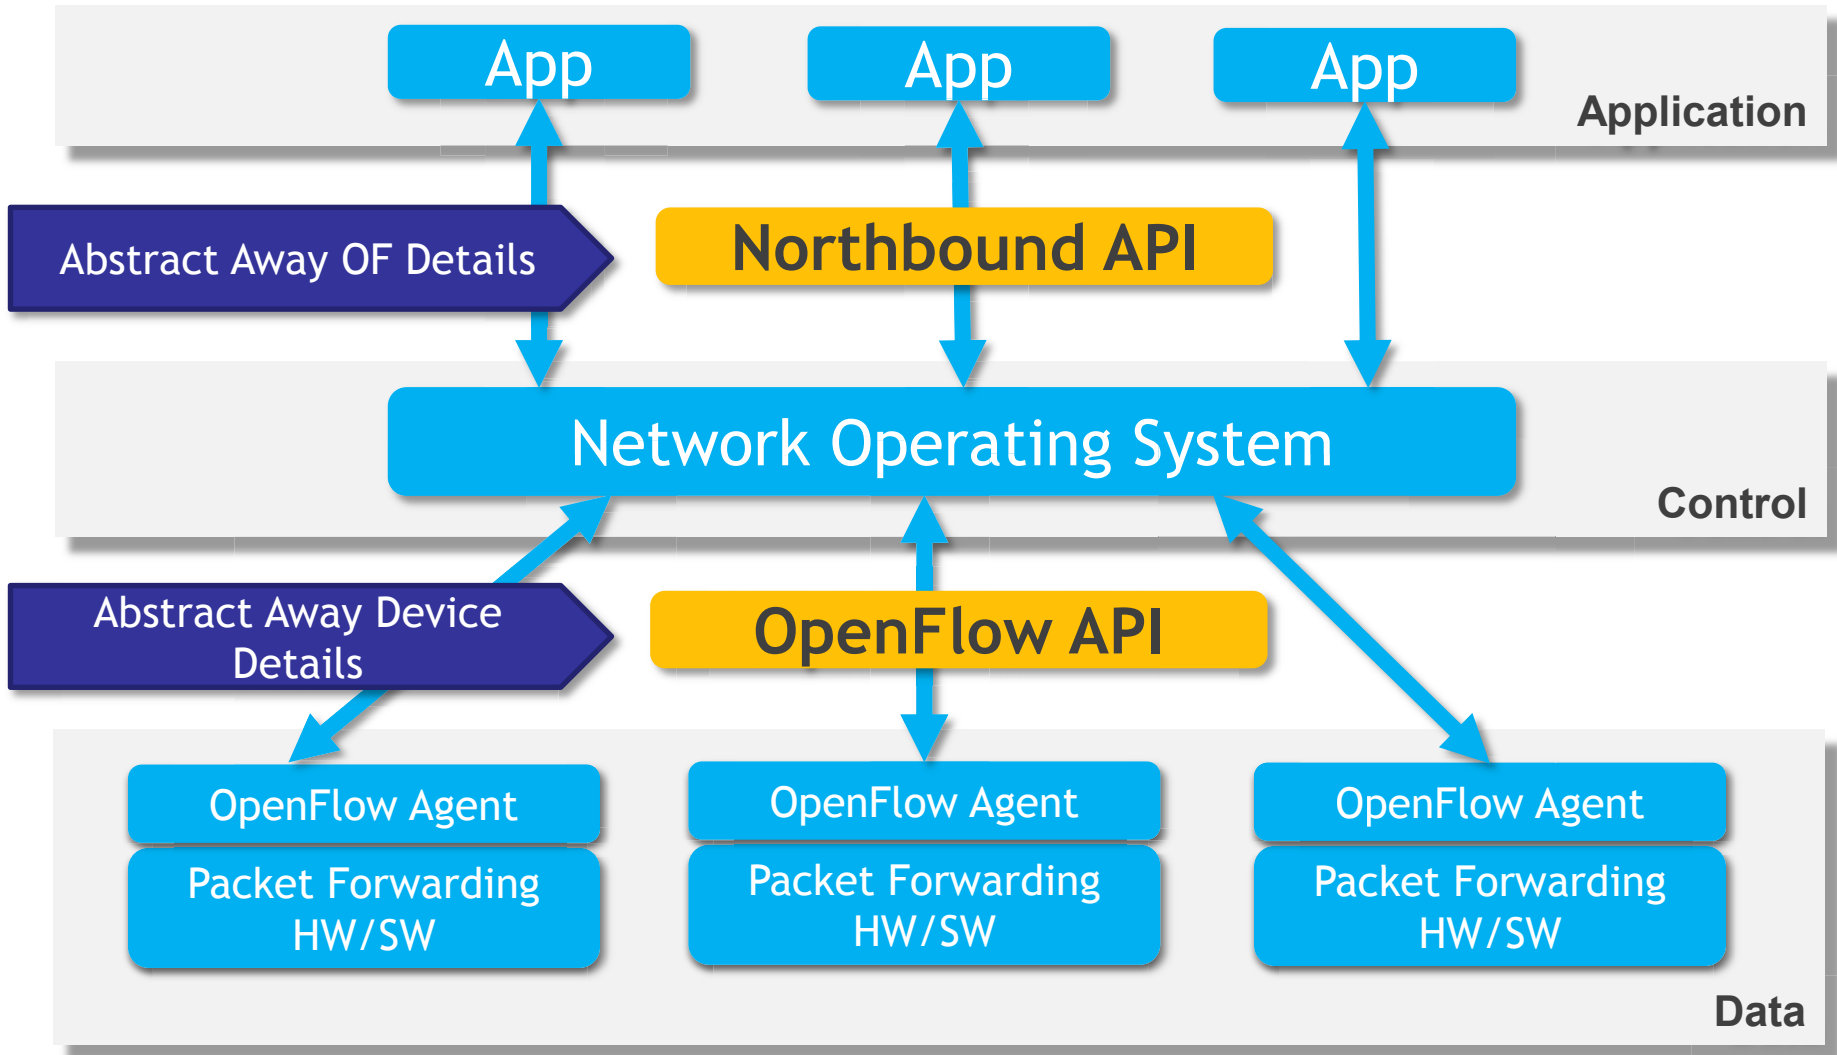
App

App

App

Application

Abstract Away OF Details

Northbound API

Network Operating System

Control

Abstract Away Device Details

OpenFlow API

OpenFlow Agent

Packet Forwarding HW/SW

OpenFlow Agent

Packet Forwarding HW/SW

OpenFlow Agent

Packet Forwarding HW/SW

Data